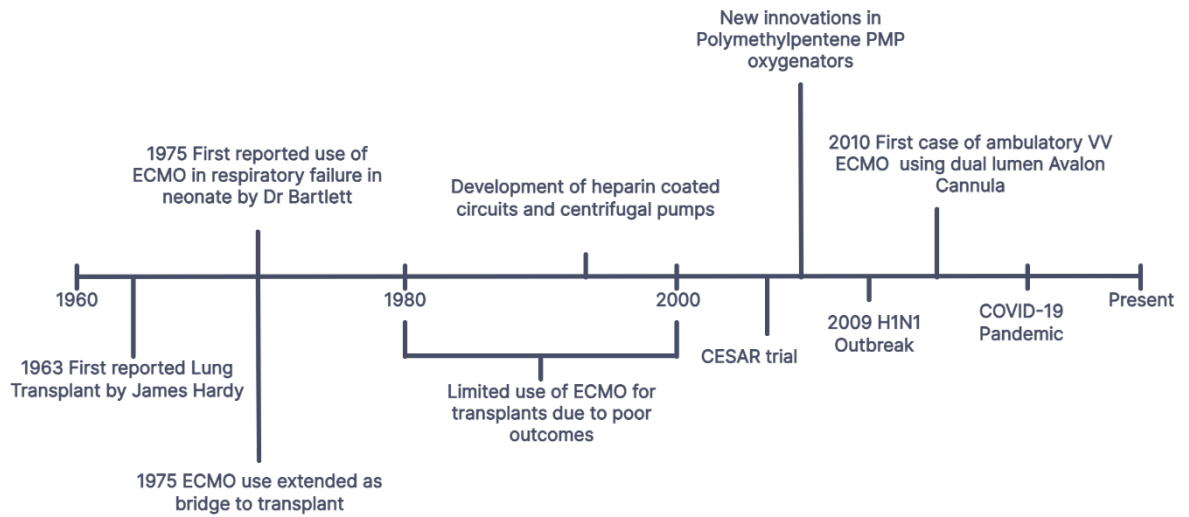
New innovations in Polymethylpentene PMP oxygenators

1975 First reported use of ECMO in respiratory failure in neonate by Dr Bartlett

Development of heparin coated circuits and centrifugal pumps

2010 First case of ambulatory VV ECMO using dual lumen Avalon Cannula

1960

1980

2000

Present

1963 First reported Lung Transplant by James Hardy

Limited use of ECMO for transplants due to poor outcomes

CESAR trial

2009 H1N1 Outbreak

COVID-19 Pandemic

1975 ECMO use extended as bridge to transplant